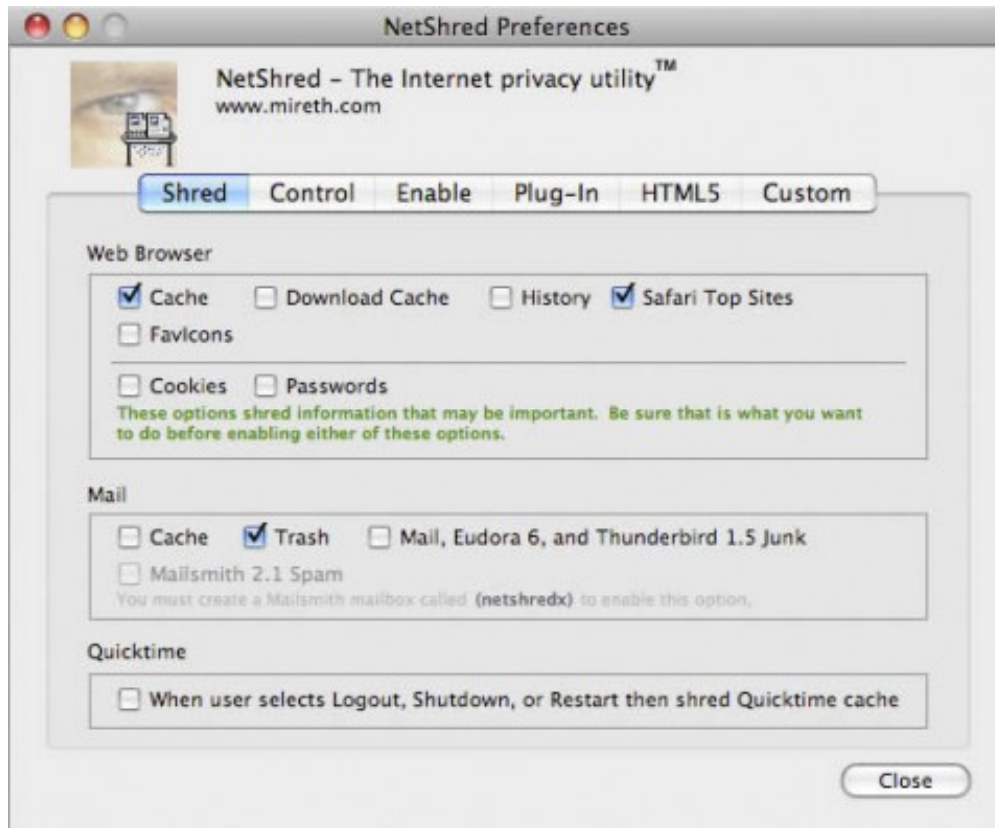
NetShred Preferences

NetShred - The Internet privacy utility™
www.mireth.com

Shred | Control | Enable | Plug-In | HTML5 | Custom

Web Browser

Cache  Download Cache  History  Safari Top Sites
Favicons

Cookies  Passwords
These options shred information that may be important. Be sure that is what you want to do before enabling either of these options.

Mail

Cache  Trash  Mail, Eudora 6, and Thunderbird 1.5 Junk
Mailsmith 2.1 Spam
You must create a Mailsmith mailbox called (netshredx) to enable this option.

Quicktime

When user selects Logout, Shutdown, or Restart then shred Quicktime cache

Close